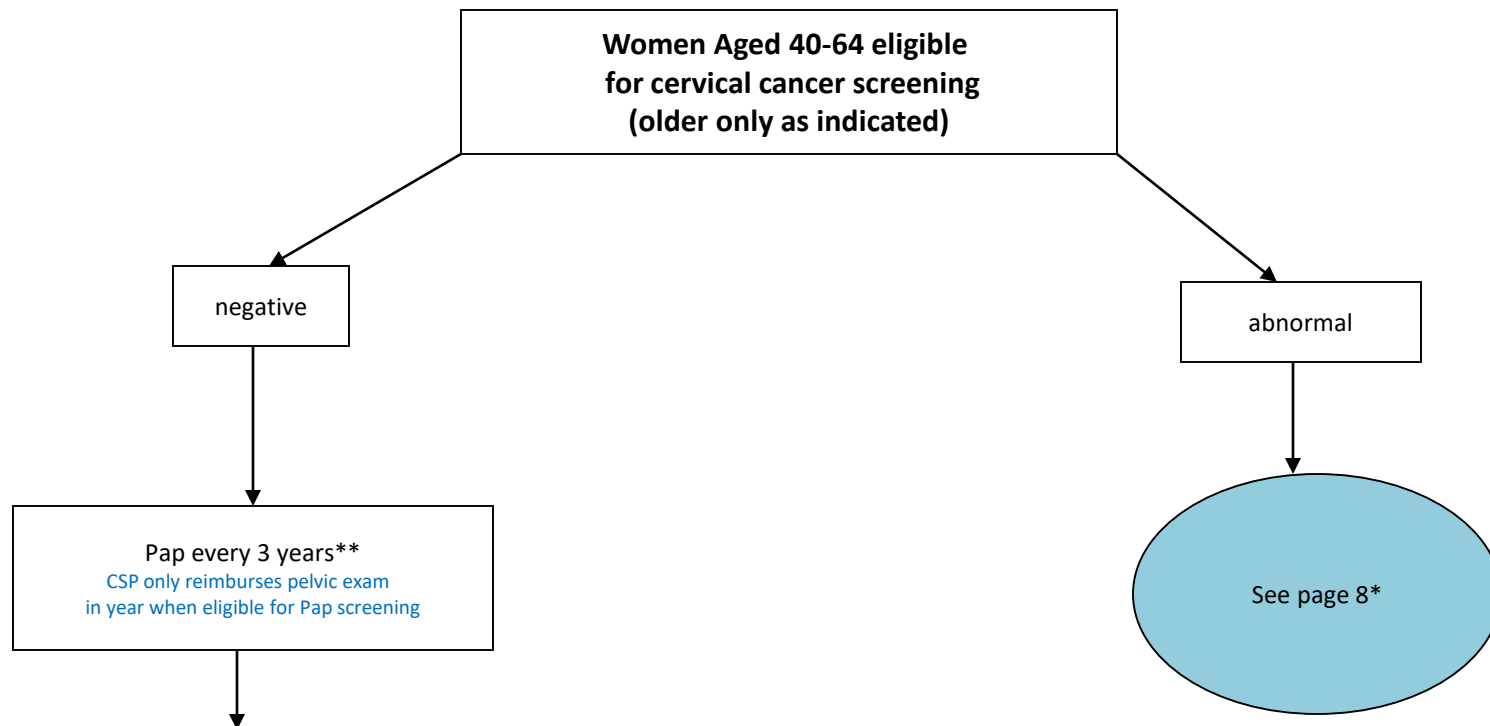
**Women Aged 40-64 eligible for cervical cancer screening (older only as indicated)**

negative

abnormal

Pap every 3 years**
CSP only reimburses pelvic exam in year when eligible for Pap screening

See page 8*